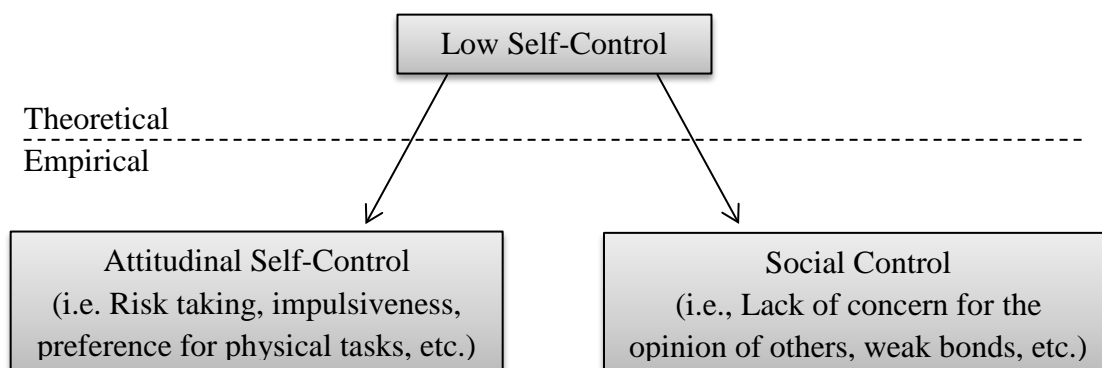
Low Self-Control

Theoretical

Empirical

Attitudinal Self-Control
(i.e. Risk taking, impulsiveness, preference for physical tasks, etc.)

Social Control
(i.e., Lack of concern for the opinion of others, weak bonds, etc.)